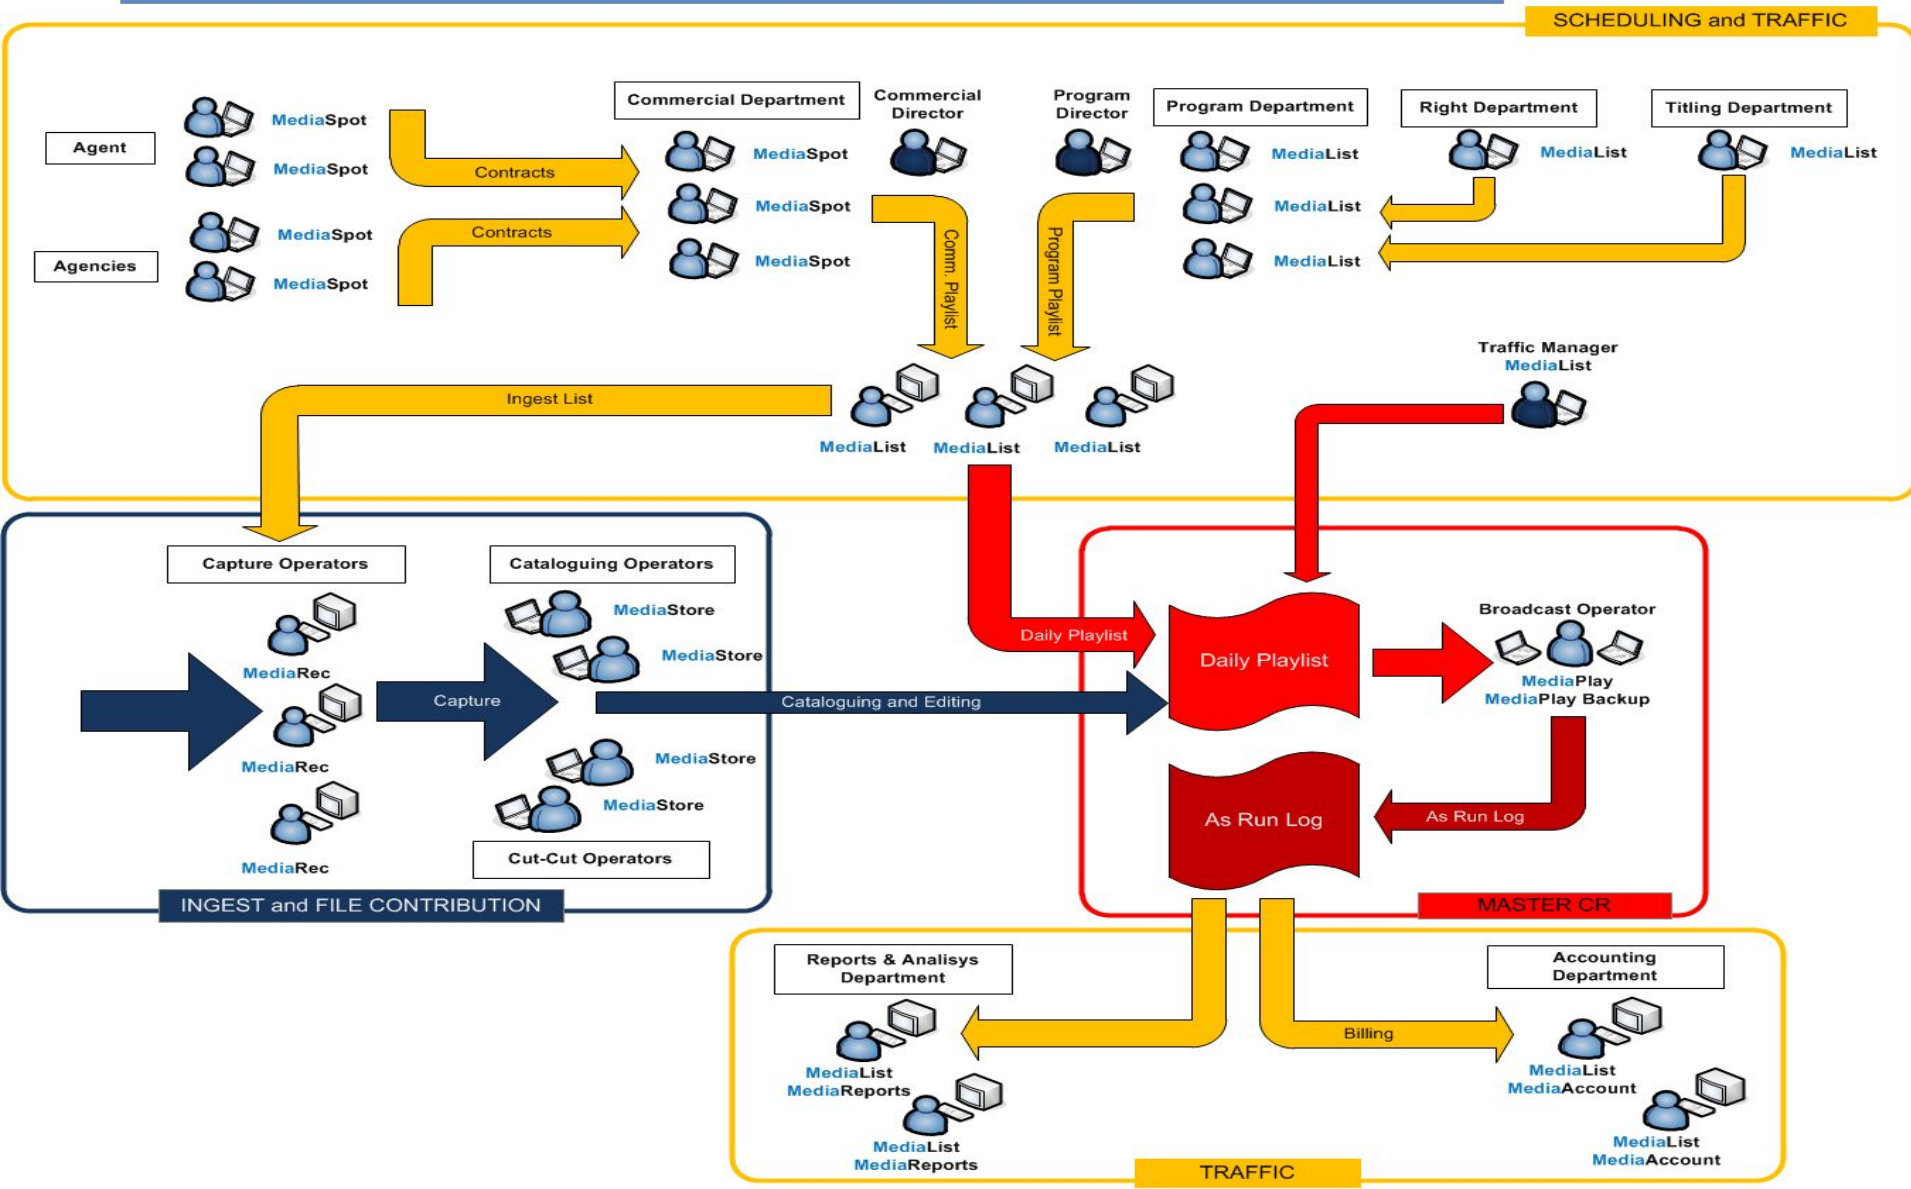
SCHEDULING and TRAFFIC

Agent
MediaSpot
MediaSpot

Agencies
MediaSpot
MediaSpot

Contracts
Contracts

Commercial Department
MediaSpot
MediaSpot
MediaSpot

Commercial Director

Program Director

Program Department
MediaList
MediaList
MediaList

Right Department
MediaList

Titling Department
MediaList

Comm. Playlist
Program Playlist

Ingest List

MediaList
MediaList
MediaList

Traffic Manager
MediaList

Capture Operators
MediaRec
MediaRec
MediaRec

Capture

Cataloguing Operators
MediaStore
MediaStore
MediaStore
MediaStore

Cut-Cut Operators

Cataloguing and Editing

INGEST and FILE CONTRIBUTION

Daily Playlist

Daily Playlist

As Run Log

Broadcast Operator
MediaPlay
MediaPlay Backup

As Run Log

MASTER CR

Reports & Analisys Department
MediaList
MediaReports
MediaList
MediaReports

Billing

Accounting Department
MediaList
MediaAccount
MediaList
MediaAccount

TRAFFIC